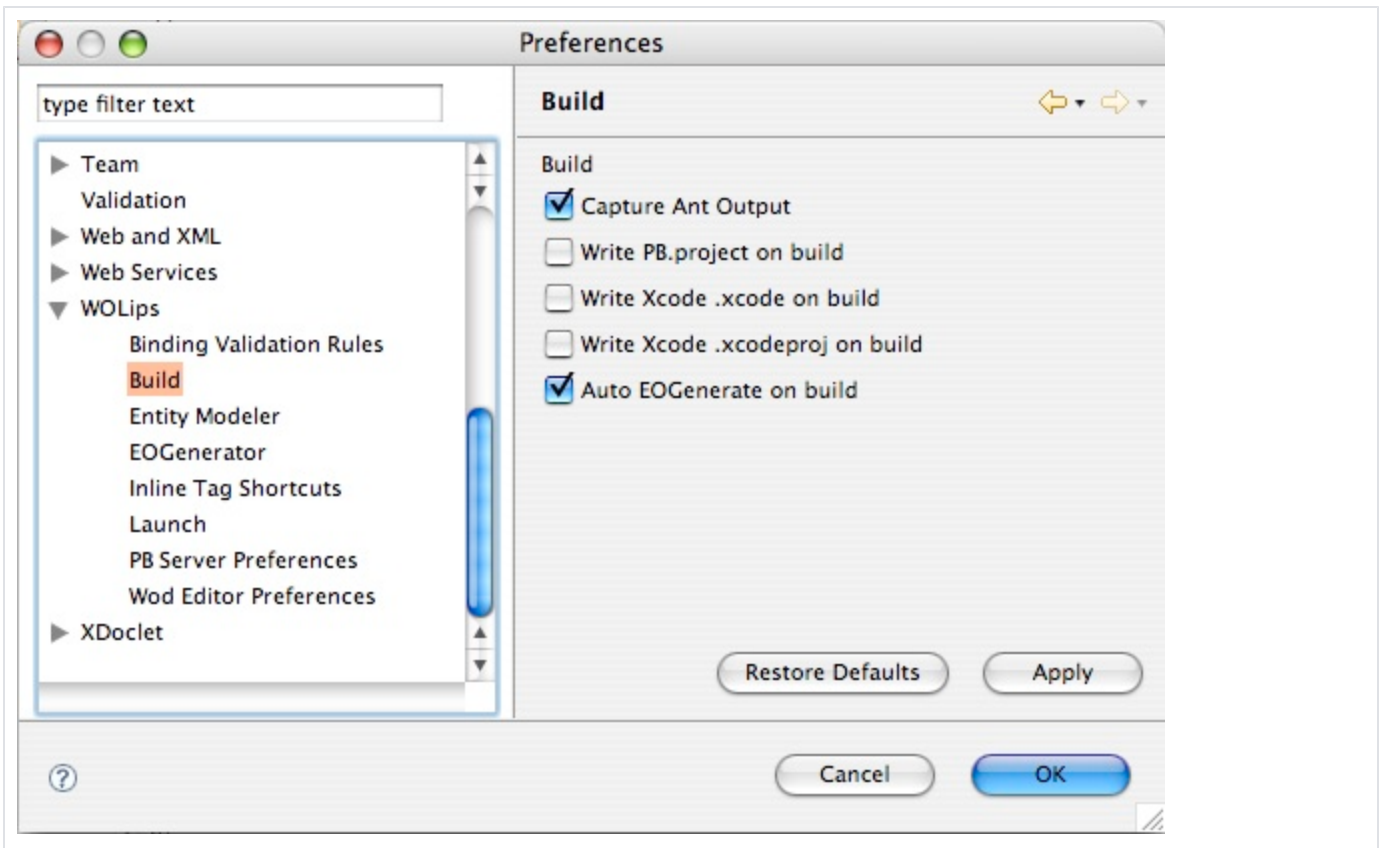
Preferences

type filter text

Team
Validation
Web and XML
Web Services
WOLips
Binding Validation Rules
Build
Entity Modeler
EOGenerator
Inline Tag Shortcuts
Launch
PB Server Preferences
Wod Editor Preferences
XDoclet

Build

Build
Capture Ant Output
Write PB.project on build
Write Xcode .xcode on build
Write Xcode .xcodeproj on build
Auto EOGenerate on build

Restore Defaults
Apply

?
Cancel
OK